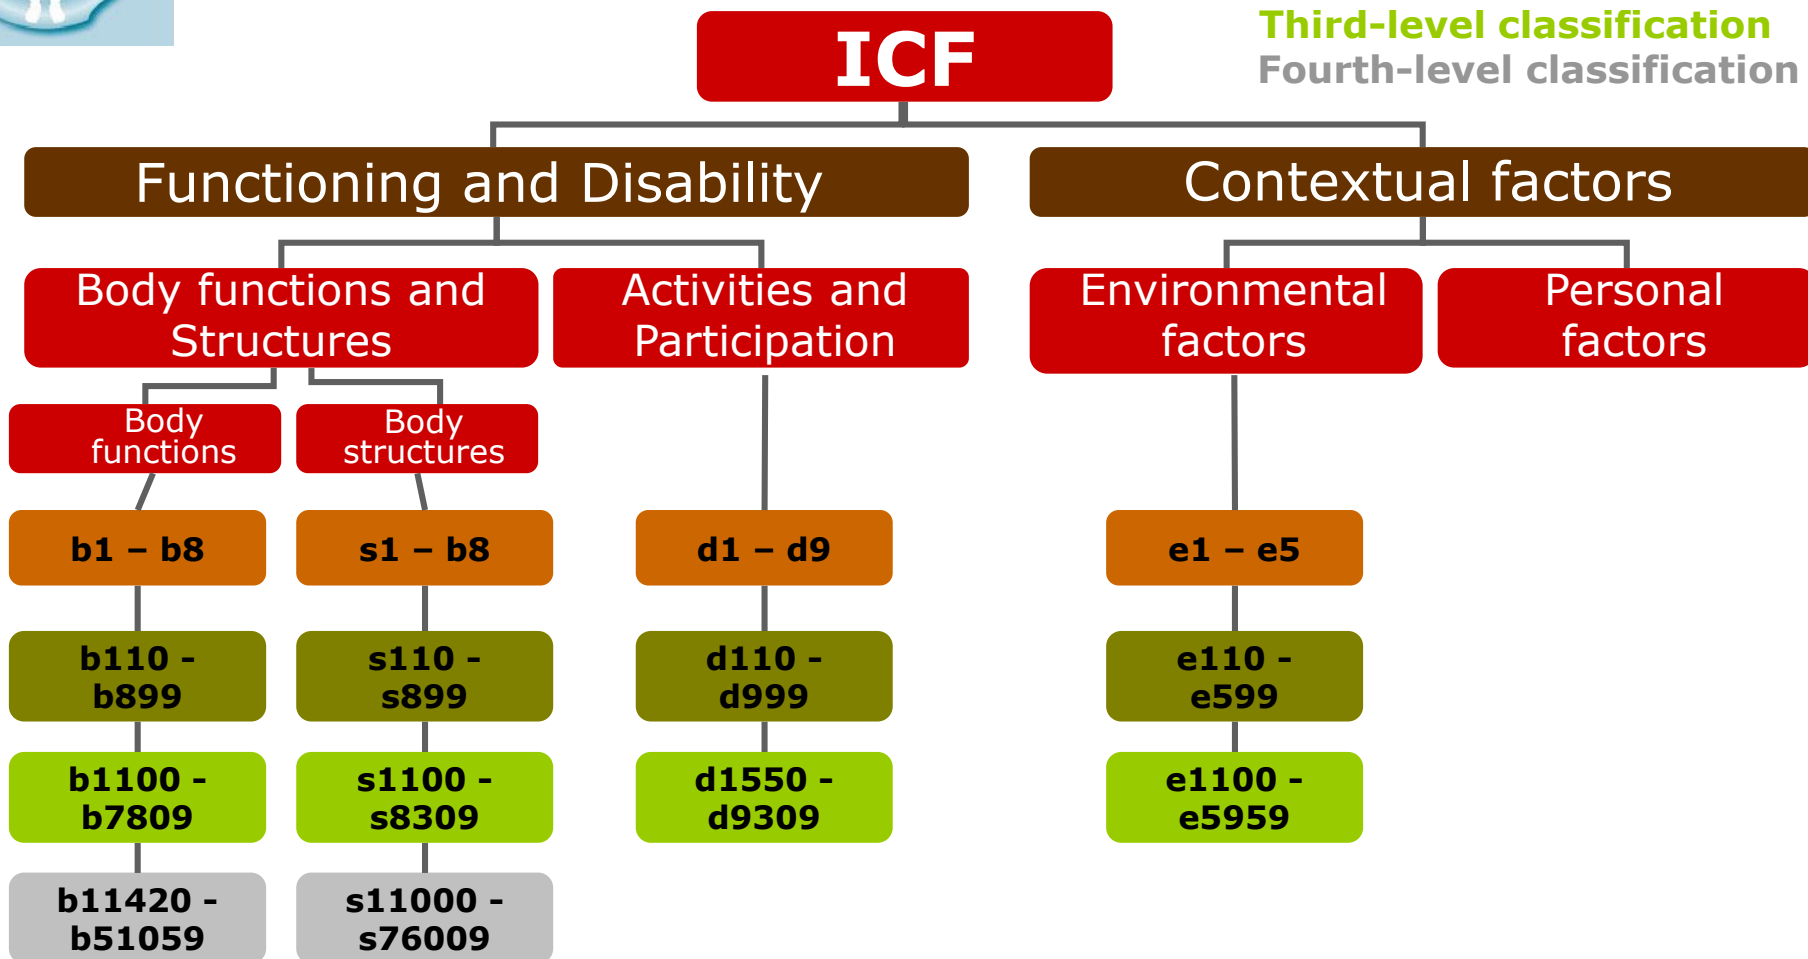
Third-level classification
Fourth-level classification

ICF

Functioning and Disability

Contextual factors

Body functions and Structures

Activities and Participation

Environmental factors

Personal factors

Body functions

Body structures

b1 – b8

s1 – b8

d1 – d9

e1 – e5

b110 - b899

s110 - s899

d110 - d999

e110 - e599

b1100 - b7809

s1100 - s8309

d1550 - d9309

e1100 - e5959

b11420 - b51059

s11000 - s76009